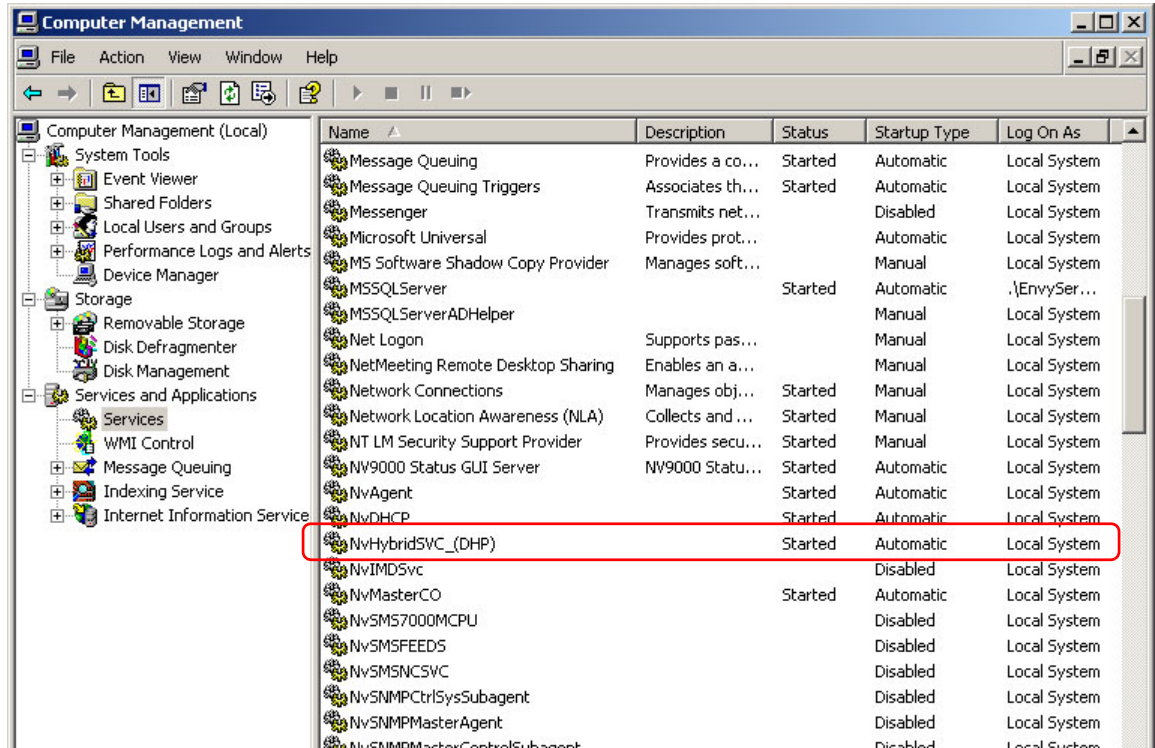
Computer Management

File Action View Window Help

Computer Management (Local)
System Tools
Event Viewer
Shared Folders
Local Users and Groups
Performance Logs and Alerts
Device Manager
Storage
Removable Storage
Disk Defragmenter
Disk Management
Services and Applications
Services
WMI Control
Message Queuing
Indexing Service
Internet Information Service

| Name | Description | Status | Startup Type | Log On As |
|---|---|---|---|---|
| Message Queuing | Provides a co... | Started | Automatic | Local System |
| Message Queuing Triggers | Associates th... | Started | Automatic | Local System |
| Messenger | Transmits net... | | Disabled | Local System |
| Microsoft Universal | Provides prot... | | Automatic | Local System |
| MS Software Shadow Copy Provider | Manages soft... | | Manual | Local System |
| MSSQLServer | | Started | Automatic | .\EnvySer... |
| MSSQLServerADHelper | | | Manual | Local System |
| Net Logon | Supports pas... | | Manual | Local System |
| NetMeeting Remote Desktop Sharing | Enables an a... | | Manual | Local System |
| Network Connections | Manages obj... | Started | Manual | Local System |
| Network Location Awareness (NLA) | Collects and ... | Started | Manual | Local System |
| NT LM Security Support Provider | Provides secu... | Started | Manual | Local System |
| NV9000 Status GUI Server | NV9000 Statu... | Started | Automatic | Local System |
| NvAgent | | Started | Automatic | Local System |
| NvDHCP | | Started | Automatic | Local System |
| NvHybridSVC_(DHP) | | Started | Automatic | Local System |
| NvIMDSvc | | | Disabled | Local System |
| NvMasterCO | | Started | Automatic | Local System |
| NvSMS7000MCPU | | | Disabled | Local System |
| NvSMSFEEDS | | | Disabled | Local System |
| NvSMSNCSVC | | | Disabled | Local System |
| NvSNMPCtrlSysSubagent | | | Disabled | Local System |
| NvSNMPMasterAgent | | | Disabled | Local System |
| NvSNMPMasterControlSubagent | | | Disabled | Local System |